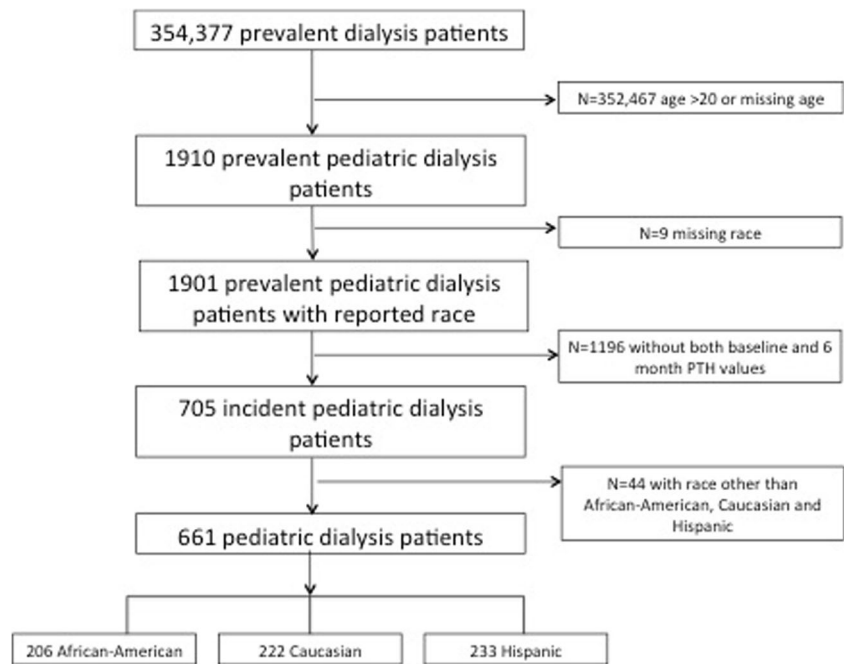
354,377 prevalent dialysis patients

N=352,467 age >20 or missing age

1910 prevalent pediatric dialysis patients

N=9 missing race

1901 prevalent pediatric dialysis patients with reported race

N=1196 without both baseline and 6 month PTH values

705 incident pediatric dialysis patients

N=44 with race other than African-American, Caucasian and Hispanic

661 pediatric dialysis patients

206 African-American

222 Caucasian

233 Hispanic